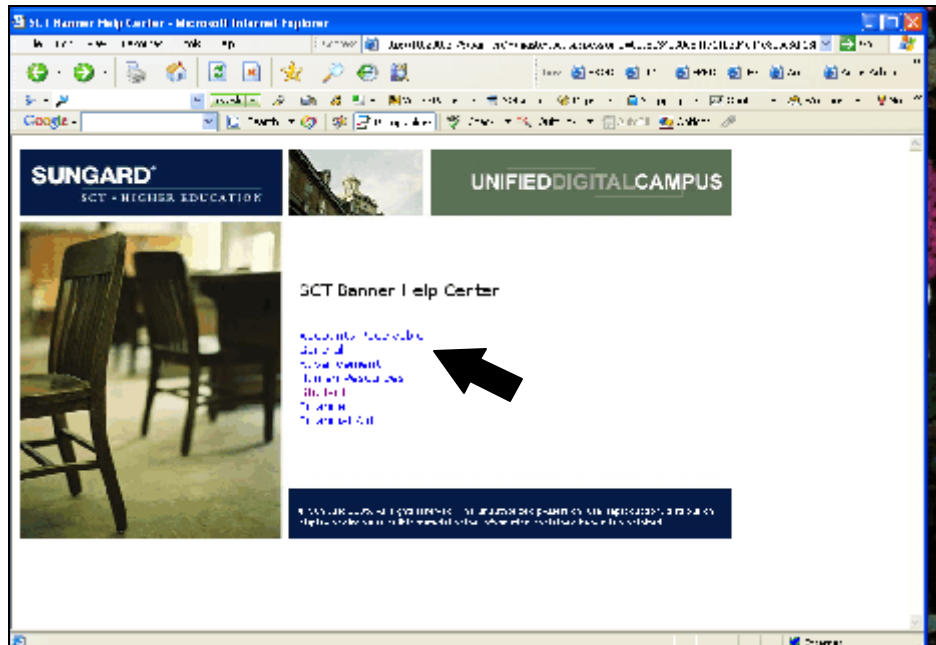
SCT Banner Help Center - Microsoft Internet Explorer

Google

SUNGARD
SCT • HIGHER EDUCATION

UNIFIEDDIGITALCAMPUS

SCT Banner Help Center

Accounts Receivable
General
Advancement
Human Resources
Student
Finance
Financial Aid

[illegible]